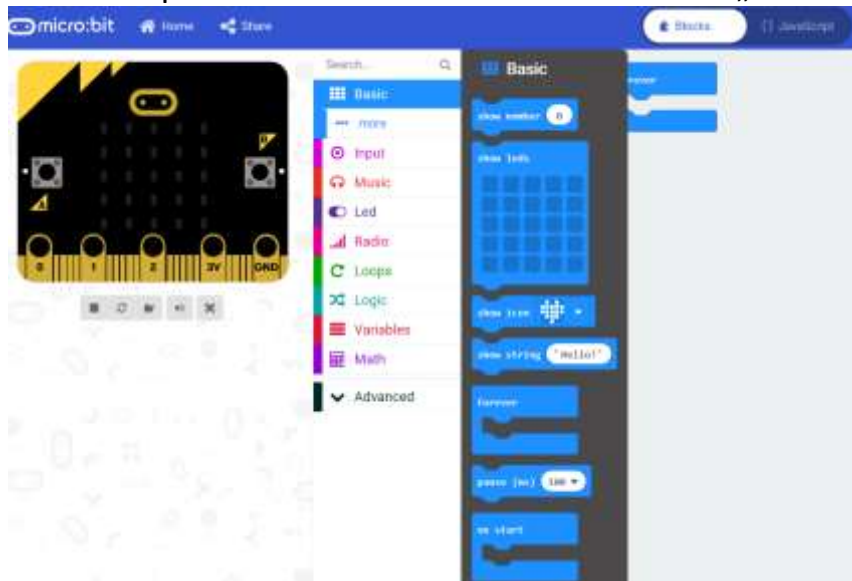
micro:bit Home Share

Blocks {} JavaScript

0 1 2 3V GND

Search...

Basic
··· more
Input
Music
Led
Radio
Loops
Logic
Variables
Math
Advanced

Basic

show number 0

show leds

show icon

show string "Hello!"

forever

pause (ms) 100

on start

forever